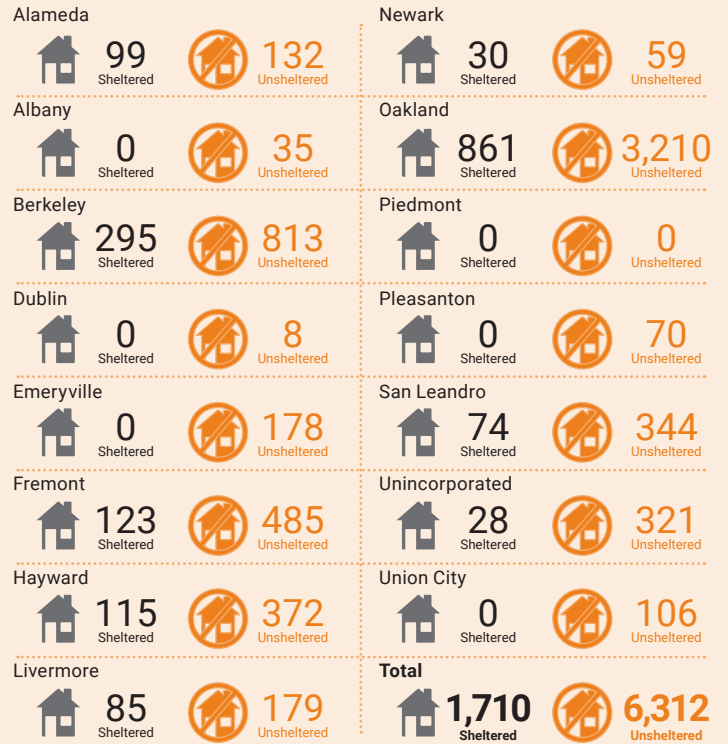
Alameda
99
Sheltered
132
Unsheltered

Albany
0
Sheltered
35
Unsheltered

Berkeley
295
Sheltered
813
Unsheltered

Dublin
0
Sheltered
8
Unsheltered

Emeryville
0
Sheltered
178
Unsheltered

Fremont
123
Sheltered
485
Unsheltered

Hayward
115
Sheltered
372
Unsheltered

Livermore
85
Sheltered
179
Unsheltered

Newark
30
Sheltered
59
Unsheltered

Oakland
861
Sheltered
3,210
Unsheltered

Piedmont
0
Sheltered
0
Unsheltered

Pleasanton
0
Sheltered
70
Unsheltered

San Leandro
74
Sheltered
344
Unsheltered

Unincorporated
28
Sheltered
321
Unsheltered

Union City
0
Sheltered
106
Unsheltered

Total
1,710
Sheltered
6,312
Unsheltered